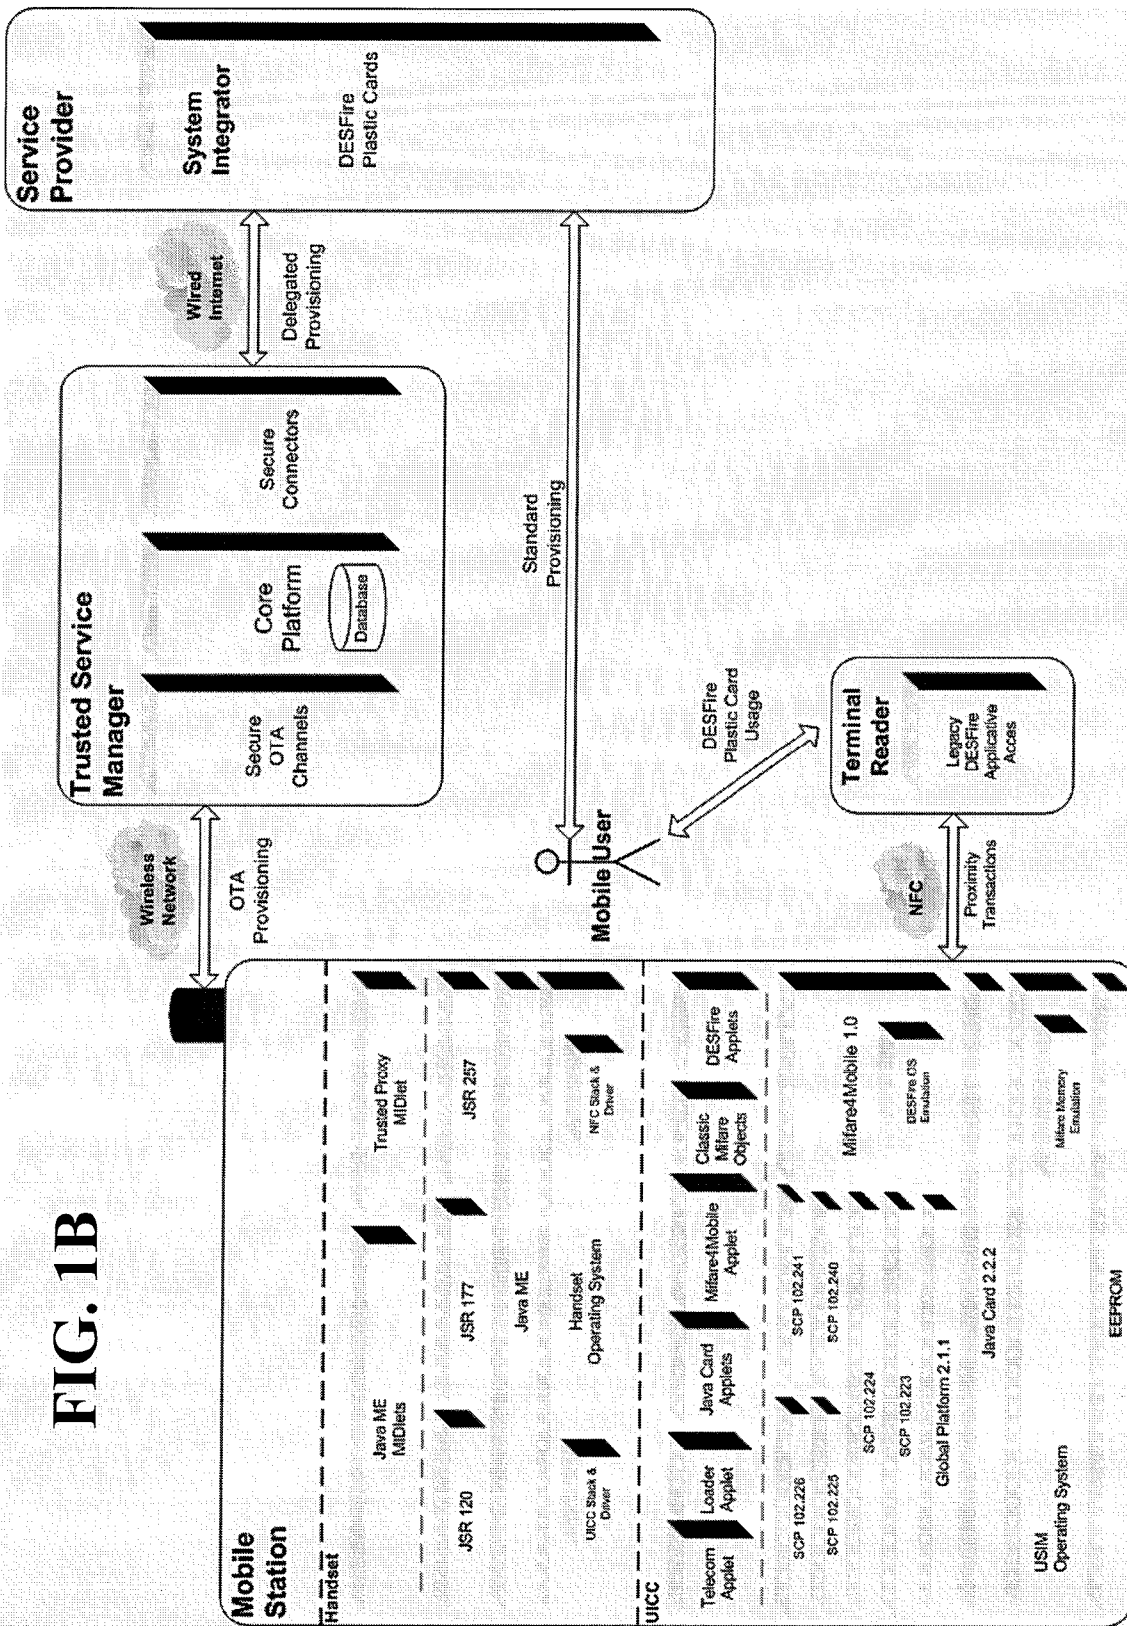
FIG. 1B

Trusted Service Manager

Secure OTA Channels

Core Platform

Database

Secure Connectors

Service Provider

System Integrator

DESFire Plastic Cards

Wired Internet

Delegated Provisioning

Standard Provisioning

Wireless Network

OTA Provisioning

DESFire Plastic Card Usage

Mobile User

Terminal Reader

Legacy DESFire Applicative Acces

NFC

Proximity Transactions

Mobile Station

Handset

Java ME MIDlets

Trusted Proxy MIDlet

JSR 120

JSR 177

JSR 257

Java ME

UICC Stack & Driver

Handset Operating System

NFC Stack & Driver

UICC

Telecom Applet

Loader Applet

Java Card Applets

Mifare4Mobile Applet

Classic Mifare Objects

DESFire Applets

SCP 102.226

SCP 102.225

SCP 102.241

SCP 102.240

Mifare4Mobile 1.0

DESFire OS Emulation

SCP 102.224

SCP 102.223

Global Platform 2.1.1

Java Card 2.2.2

USIM Operating System

Mifare Memory Emulation

EEPROM